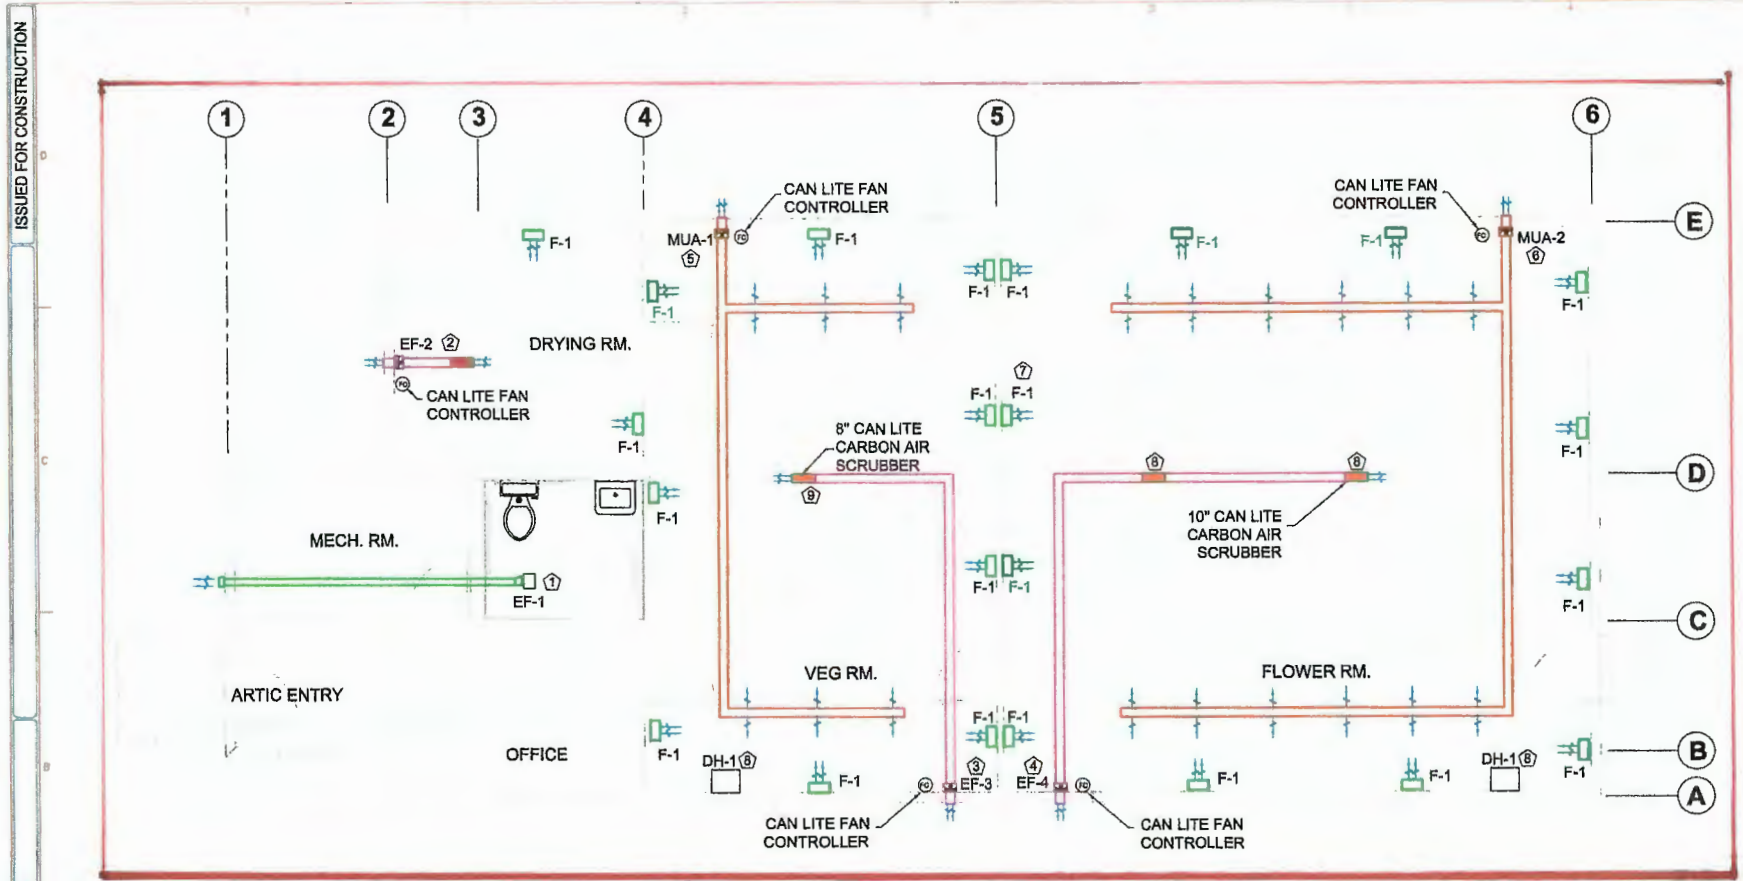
ISSUED FOR CONSTRUCTION

1
2
3
4
5
6

E
D
C
B
A

CAN LITE FAN CONTROLLER
MUA-1 5
F-1
F-1
F-1
CAN LITE FAN CONTROLLER
MUA-2 6
F-1
F-1
F-1 F-1
F-1
F-1

EF-2 2
CAN LITE FAN CONTROLLER
DRYING RM.

7
F-1 F-1
F-1
8" CAN LITE CARBON AIR SCRUBBER
9
8
8
F-1
F-1
10" CAN LITE CARBON AIR SCRUBBER

MECH. RM.
F-1
EF-1 1
F-1 F-1
F-1

VEG RM.
FLOWER RM.
ARTIC ENTRY
OFFICE
F-1
DH-1 8
F-1
F-1 F-1
3 EF-3
4 EF-4
F-1
F-1
DH-1 8
F-1
CAN LITE FAN CONTROLLER
CAN LITE FAN CONTROLLER